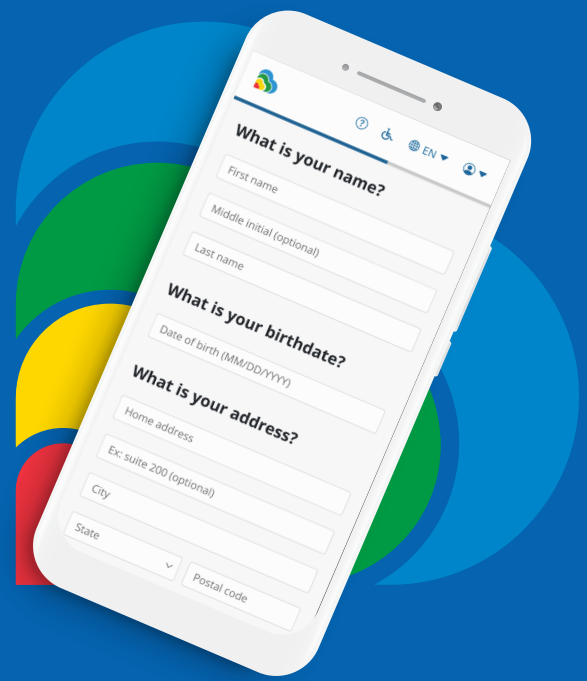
EN

What is your name?

First name

Middle initial (optional)

Last name

What is your birthdate?

Date of birth (MM/DD/YYYY)

What is your address?

Home address

Ex: suite 200 (optional)

City

State

Postal code